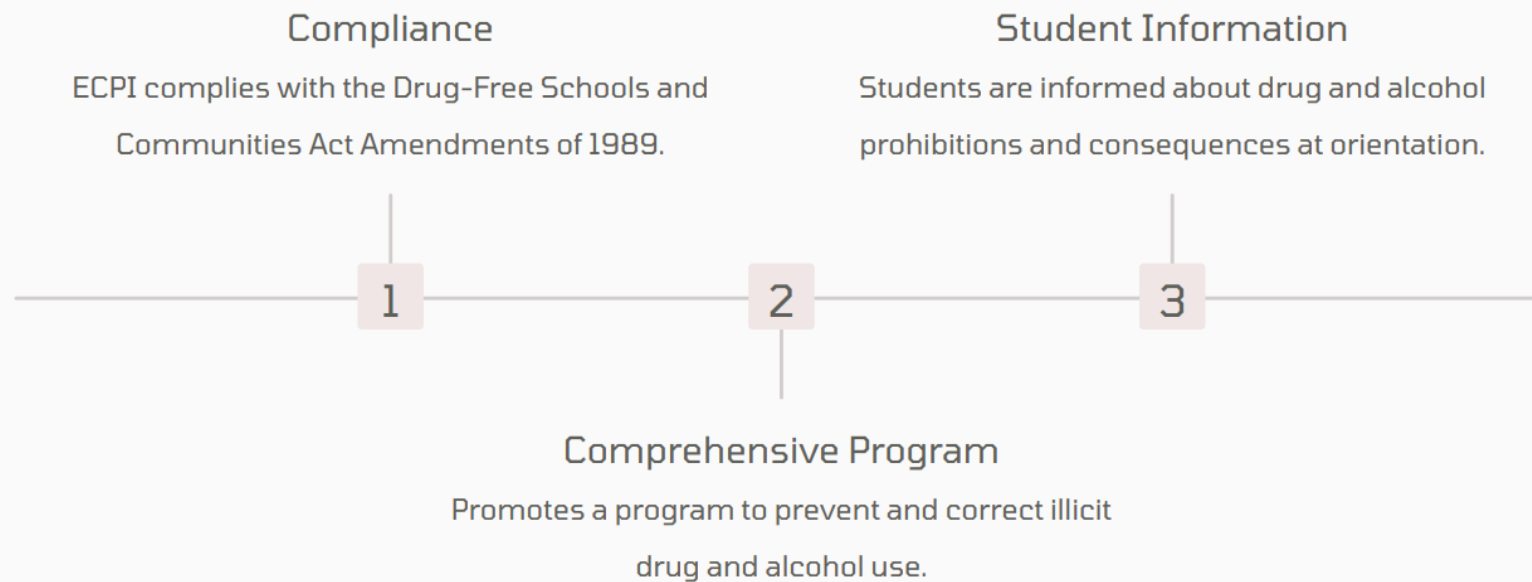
Compliance

ECPI complies with the Drug-Free Schools and Communities Act Amendments of 1989.

Student Information

Students are informed about drug and alcohol prohibitions and consequences at orientation.

1

2

3

Comprehensive Program

Promotes a program to prevent and correct illicit drug and alcohol use.